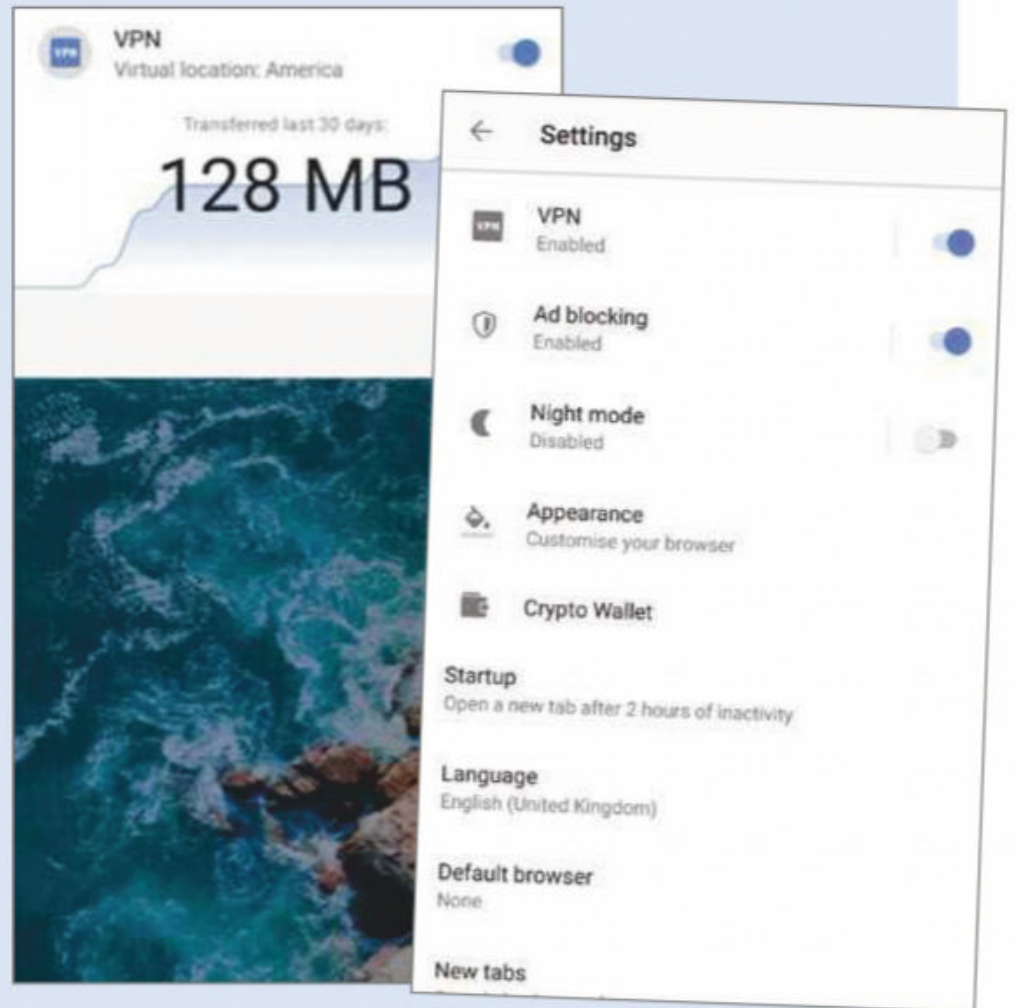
VPN
Virtual location: America

Transferred last 30 days:

128 MB

Settings

VPN
Enabled

Ad blocking
Enabled

Night mode
Disabled

Appearance
Customise your browser

Crypto Wallet

Startup
Open a new tab after 2 hours of inactivity

Language
English (United Kingdom)

Default browser
None

New tabs